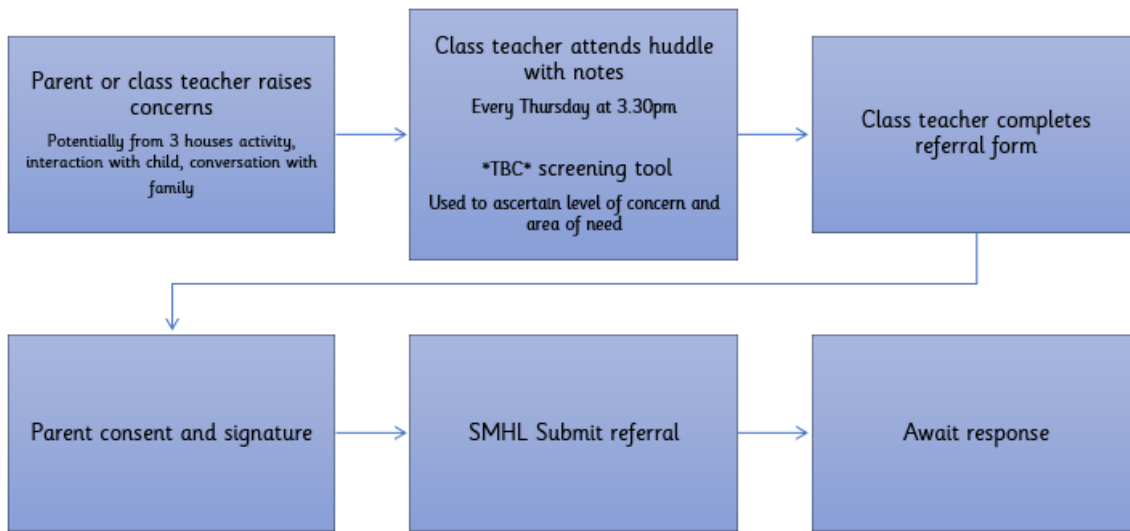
Parent or class teacher raises concerns

Potentially from 3 houses activity, interaction with child, conversation with family

Class teacher attends huddle with notes

Every Thursday at 3.30pm

*TBC* screening tool

Used to ascertain level of concern and area of need

Class teacher completes referral form

Parent consent and signature

SMHL Submit referral

Await response